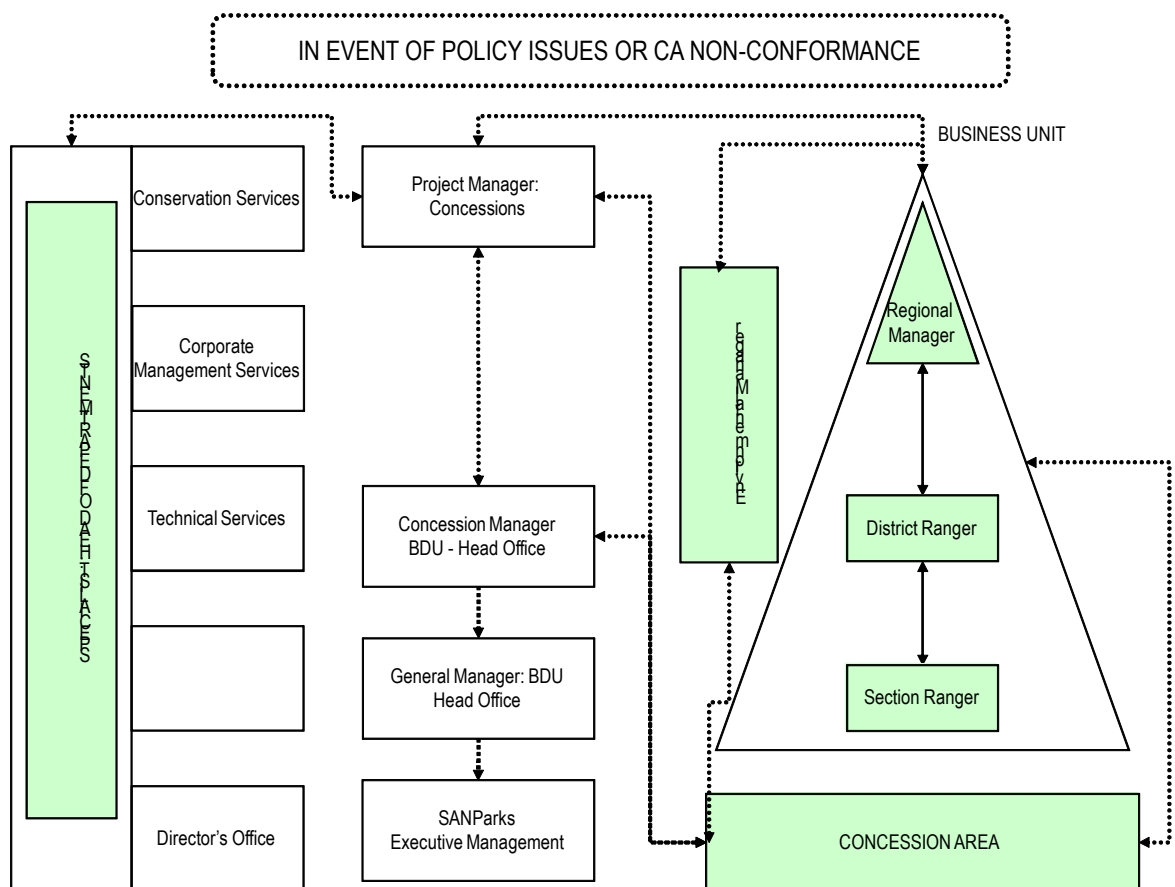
IN EVENT OF POLICY ISSUES OR CA NON-CONFORMANCE

BUSINESS UNIT

SPECIALIST DEPARTMENTS

Conservation Services

Corporate Management Services

Technical Services

Director's Office

Project Manager: Concessions

Concession Manager BDU - Head Office

General Manager: BDU Head Office

SANParks Executive Management

Employee Manager

Regional Manager

District Ranger

Section Ranger

CONCESSION AREA